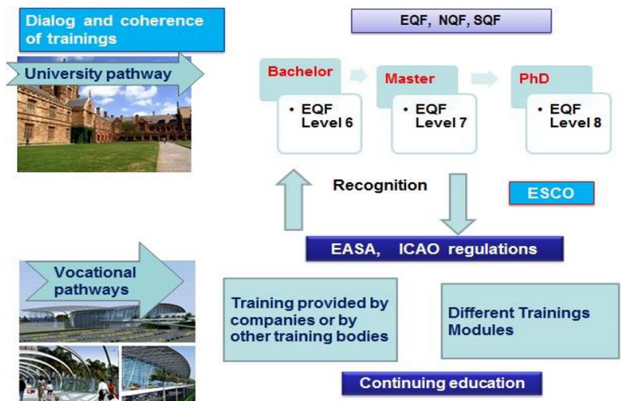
Dialog and coherence of trainings

University pathway

EQF, NQF, SQF

Bachelor

• EQF Level 6

Master

• EQF Level 7

PhD

• EQF Level 8

Recognition

ESCO

EASA, ICAO regulations

Vocational pathways

Training provided by companies or by other training bodies

Different Trainings Modules

Continuing education